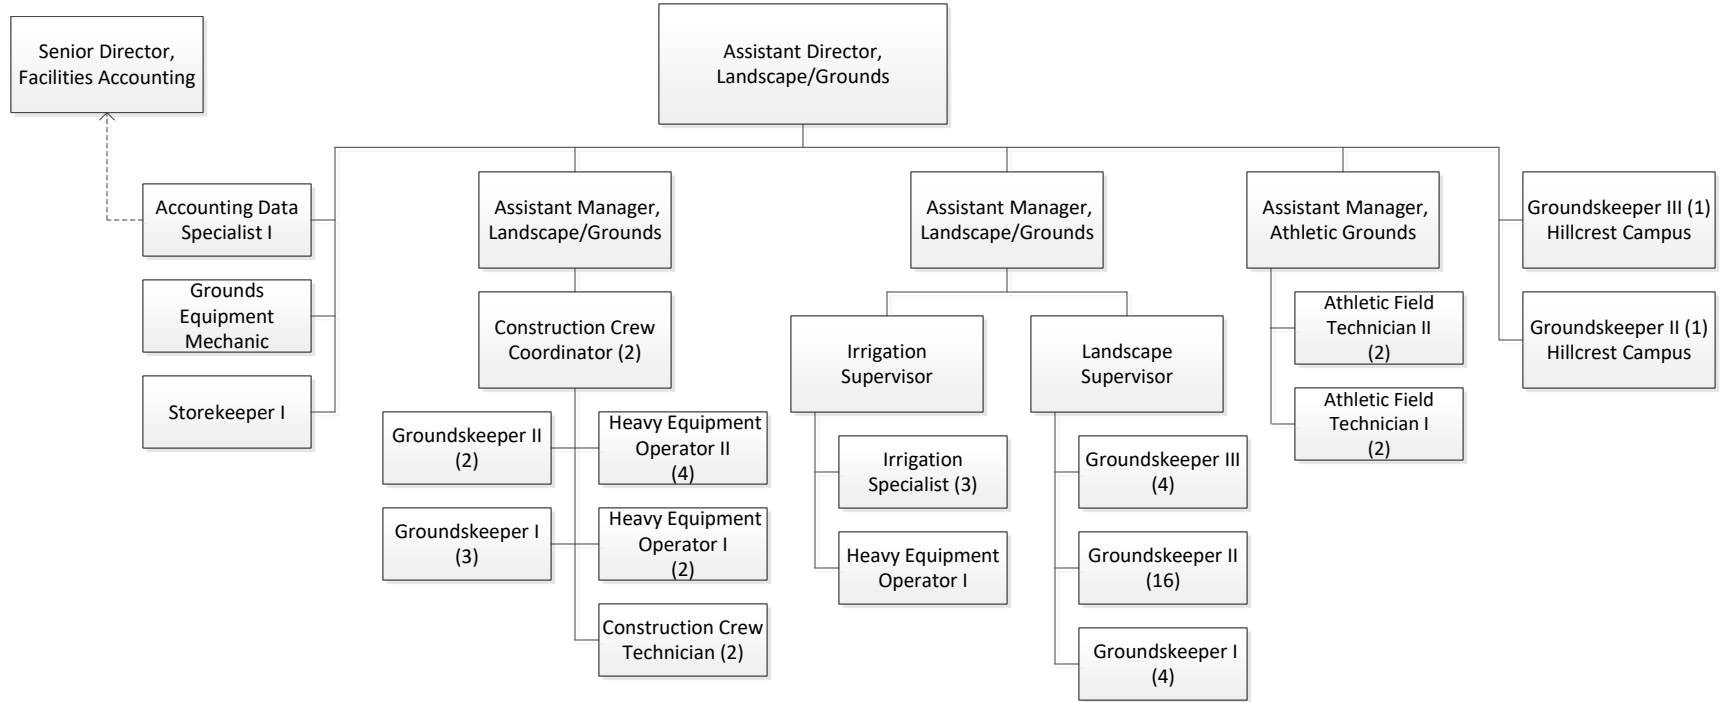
Senior Director, Facilities Accounting

Assistant Director, Landscape/Grounds

Accounting Data Specialist I

Grounds Equipment Mechanic

Storekeeper I

Assistant Manager, Landscape/Grounds

Construction Crew Coordinator (2)

Groundskeeper II (2)

Heavy Equipment Operator II (4)

Groundskeeper I (3)

Heavy Equipment Operator I (2)

Construction Crew Technician (2)

Assistant Manager, Landscape/Grounds

Irrigation Supervisor

Irrigation Specialist (3)

Heavy Equipment Operator I

Landscape Supervisor

Groundskeeper III (4)

Groundskeeper II (16)

Groundskeeper I (4)

Assistant Manager, Athletic Grounds

Athletic Field Technician II (2)

Athletic Field Technician I (2)

Groundskeeper III (1) Hillcrest Campus

Groundskeeper II (1) Hillcrest Campus